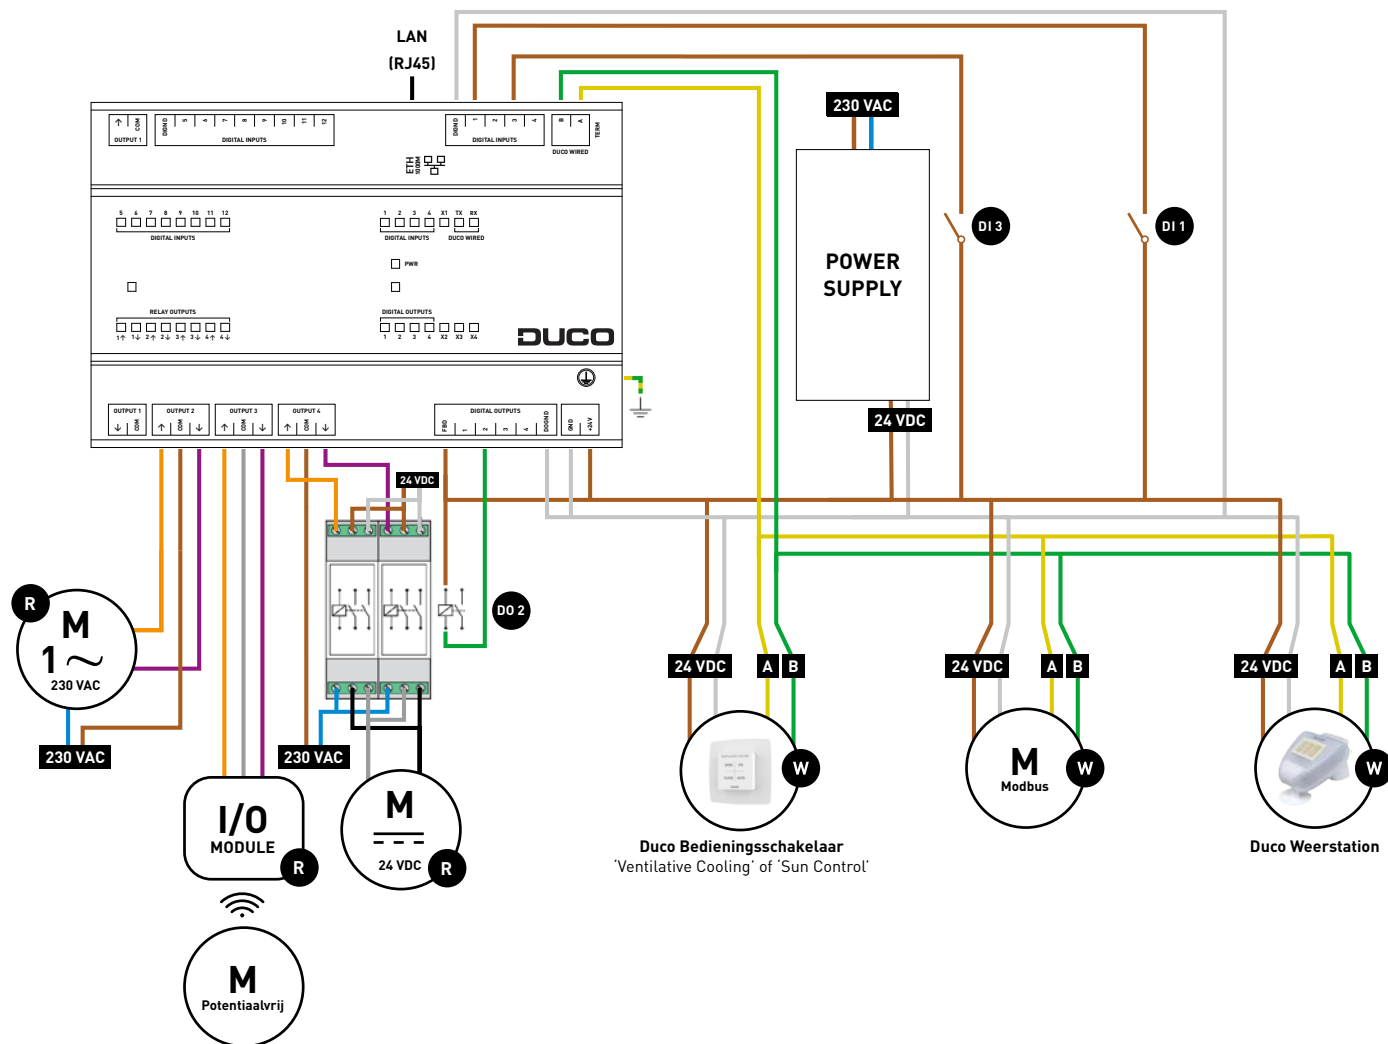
LAN
(RJ45)

OUTPUT 1 COM
DIGITAL INPUTS
DIGITAL INPUTS
DUCO WIRED
TERM
ETH 100M

5 6 7 8 9 10 11 12
DIGITAL INPUTS
1 2 3 4 X1 TX RX
DIGITAL INPUTS DUCO WIRED
PWR
RELAY OUTPUTS
DIGITAL OUTPUTS
1 2 3 4 X2 X3 X4
DUCO

OUTPUT 1
OUTPUT 2
OUTPUT 3
OUTPUT 4
DIGITAL OUTPUTS
GND +24V

230 VAC
POWER SUPPLY
24 VDC
DI 3
DI 1
24 VDC
DO 2

R
M
1 ~
230 VAC
230 VAC
230 VAC
I/O
MODULE
R
M
24 VDC
R
M
Potentiaalvrij

24 VDC
A
B
W
Duco Bedieningsschakelaar
'Ventilative Cooling' of 'Sun Control'

24 VDC
A
B
M
Modbus
W

24 VDC
A
B
W
Duco Weerstation